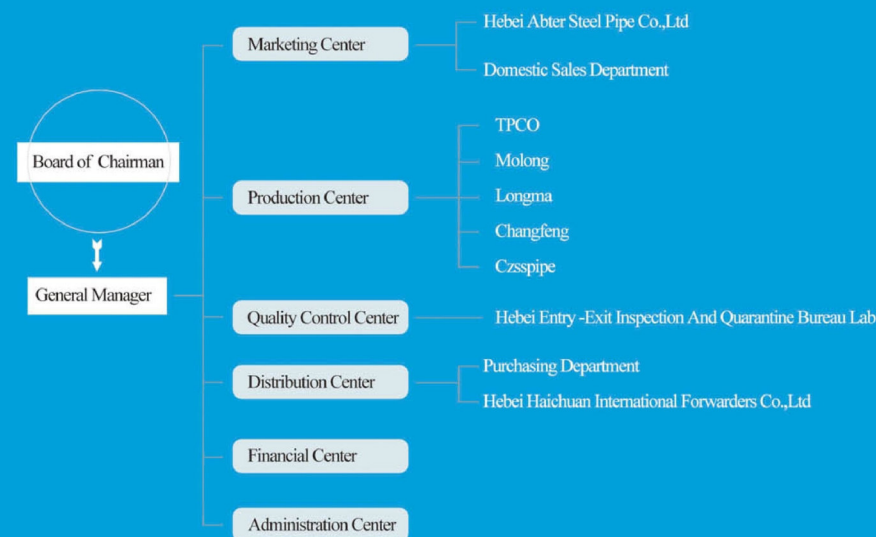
Board of Chairman

General Manager

Marketing Center

Hebei Abter Steel Pipe Co.,Ltd

Domestic Sales Department

Production Center

TPCO

Molong

Longma

Changfeng

Czsspipe

Quality Control Center

Hebei Entry -Exit Inspection And Quarantine Bureau Lab

Distribution Center

Purchasing Department

Hebei Haichuan International Forwarders Co.,Ltd

Financial Center

Administration Center